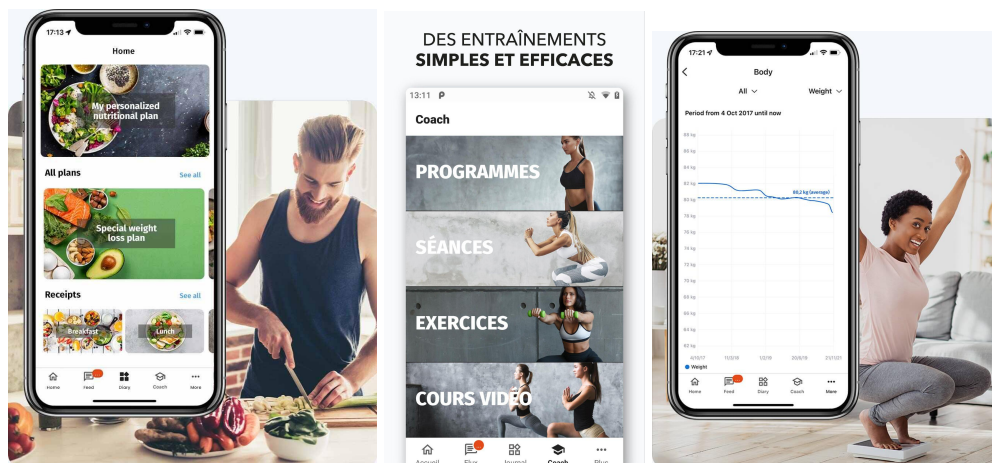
17:13

Home

My personalized nutritional plan

All plans

See all

Special weight loss plan

Receipts

See all

Breakfast

Lunch

Home Feed Diary Coach More

DES ENTRAÎNEMENTS SIMPLES ET EFFICACES

13:11

Coach

PROGRAMMES

SÉANCES

EXERCICES

COURS VIDÉO

Accueil Flux Journal Coach Plus

17:21

Body

All

Weight

Period from 4 Oct 2017 until now

86 kg
84 kg
82 kg
80 kg
78 kg
76 kg
74 kg
72 kg
70 kg
68 kg
66 kg
64 kg
62 kg

80,2 kg (average)

Weight

Home Feed Diary Coach More